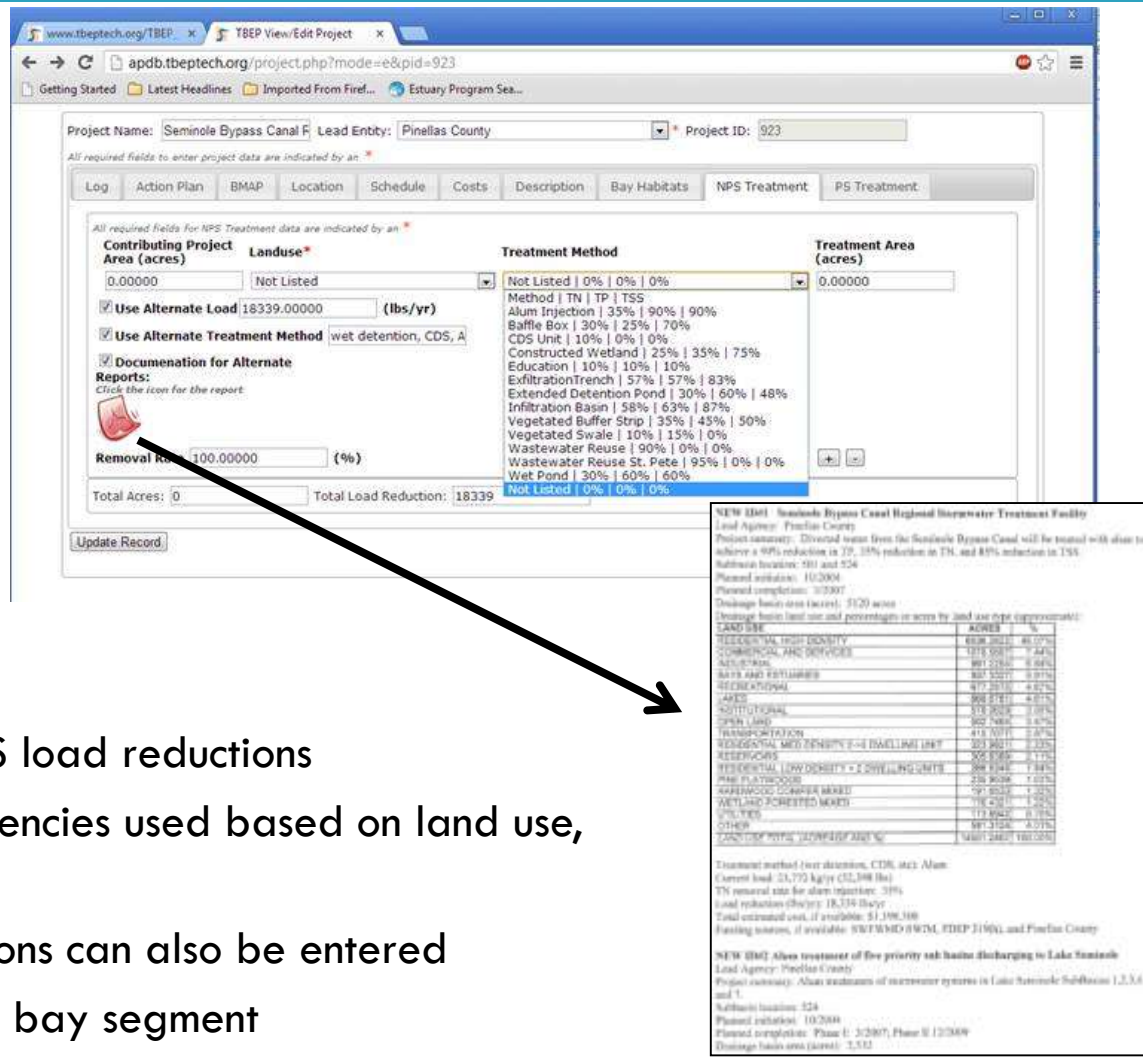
www.tbeptech.org/TBEP_ × TBEP View/Edit Project ×

apdb.tbeptech.org/project.php?mode=e&pid=923

Getting Started Latest Headlines Imported From Firef... Estuary Program Sea...

Project Name: Seminole Bypass Canal F Lead Entity: Pinellas County * Project ID: 923

All required fields to enter project data are indicated by an *

Log Action Plan BMAP Location Schedule Costs Description Bay Habitats NPS Treatment PS Treatment

All required fields for NPS Treatment data are indicated by an *

Contributing Project Area (acres) Landuse* Treatment Method Treatment Area (acres)

0.00000 Not Listed Not Listed | 0% | 0% | 0% 0.00000

Use Alternate Load 18339.00000 (lbs/yr)

Use Alternate Treatment Method wet detention, CDS, A

Documenation for Alternate Reports:
Click the icon for the report

Removal Rate 100.00000 (%)

Method | TN | TP | TSS
Alum Injection | 35% | 90% | 90%
Baffle Box | 30% | 25% | 70%
CDS Unit | 10% | 0% | 0%
Constructed Wetland | 25% | 35% | 75%
Education | 10% | 10% | 10%
ExfiltrationTrench | 57% | 57% | 83%
Extended Detention Pond | 30% | 60% | 48%
Infiltration Basin | 58% | 63% | 87%
Vegetated Buffer Strip | 35% | 45% | 50%
Vegetated Swale | 10% | 15% | 0%
Wastewater Reuse | 90% | 0% | 0%
Wastewater Reuse St. Pete | 95% | 0% | 0%
Wet Pond | 30% | 60% | 60%
Not Listed | 0% | 0% | 0%

+ -

Total Acres: 0 Total Load Reduction: 18339

Update Record

S load reductions
encies used based on land use,

ons can also be entered
bay segment

NEW ID#1 Seminole Bypass Canal Regional Stormwater Treatment Facility
Lead Agency: Pinellas County
Project summary: Diverted water from the Seminole Bypass Canal will be treated with alum to achieve a 90% reduction in TP, 35% reduction in TN, and 85% reduction in TSS.
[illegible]

Treatment method (wet detention, CDS, etc): Alum
Current load: 23,775 kg/yr (52,398 lbs)
TN removal rate for alum injection: 35%
Load reduction (lbs/yr): 18,339 lbs/yr
Total estimated cost, if available: $1,398,300
Funding sources, if available: SWFWMD (SWIM, FDEP 319(h), and Pinellas County

NEW ID#2 Alum treatment of five priority sub basins discharging to Lake Seminole
Lead Agency: Pinellas County
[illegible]